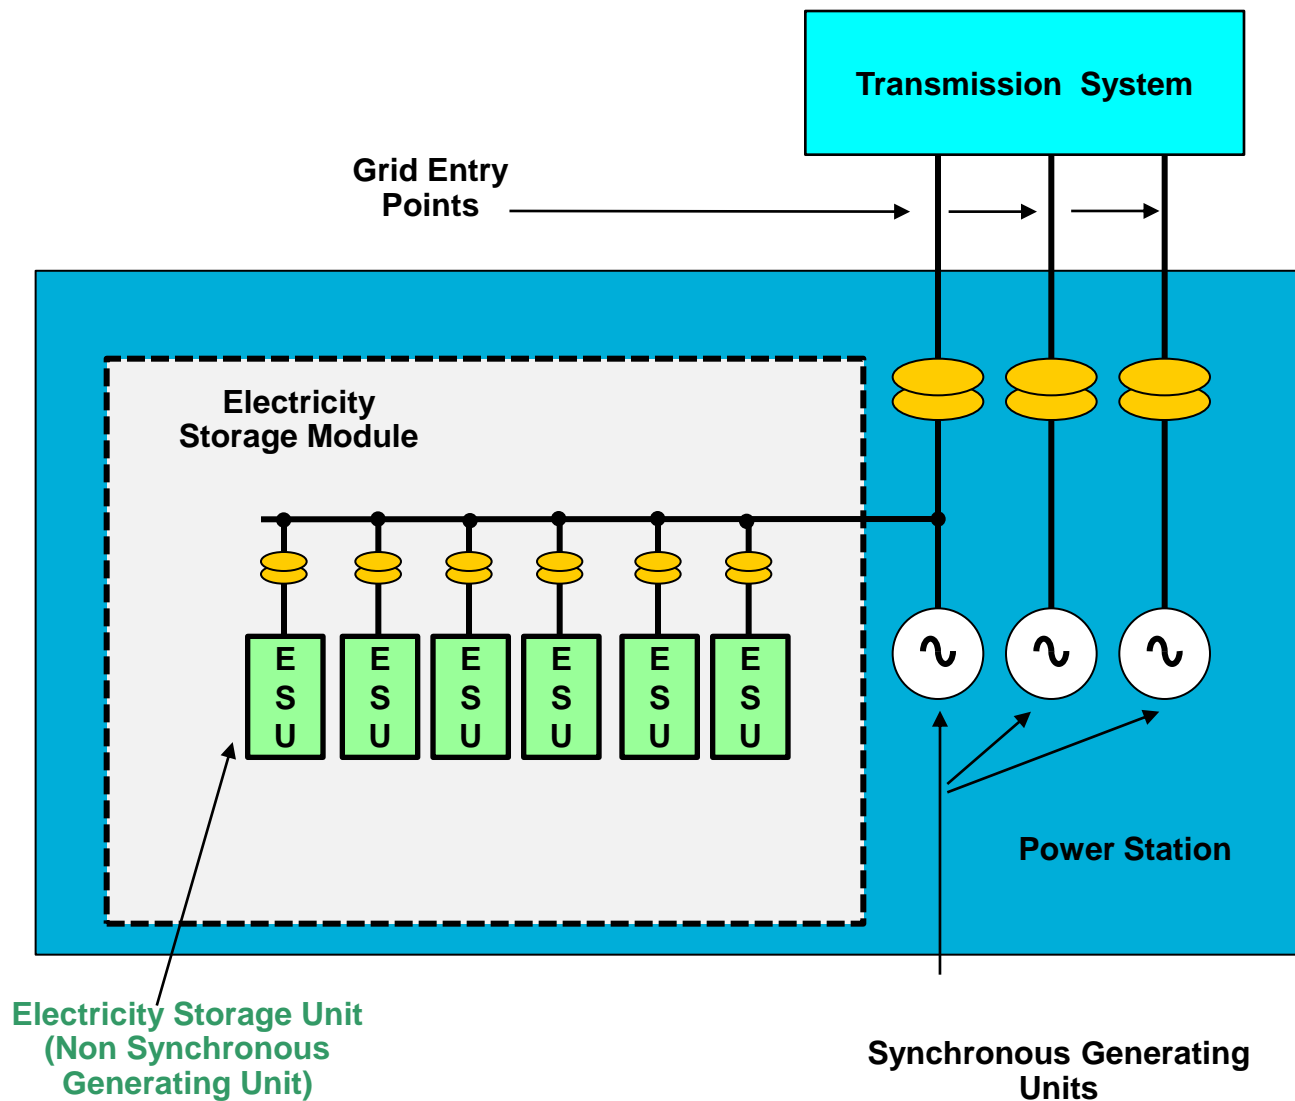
Transmission System

Grid Entry Points

Electricity Storage Module

E S U

E S U

E S U

E S U

E S U

E S U

Power Station

Electricity Storage Unit (Non Synchronous Generating Unit)

Synchronous Generating Units